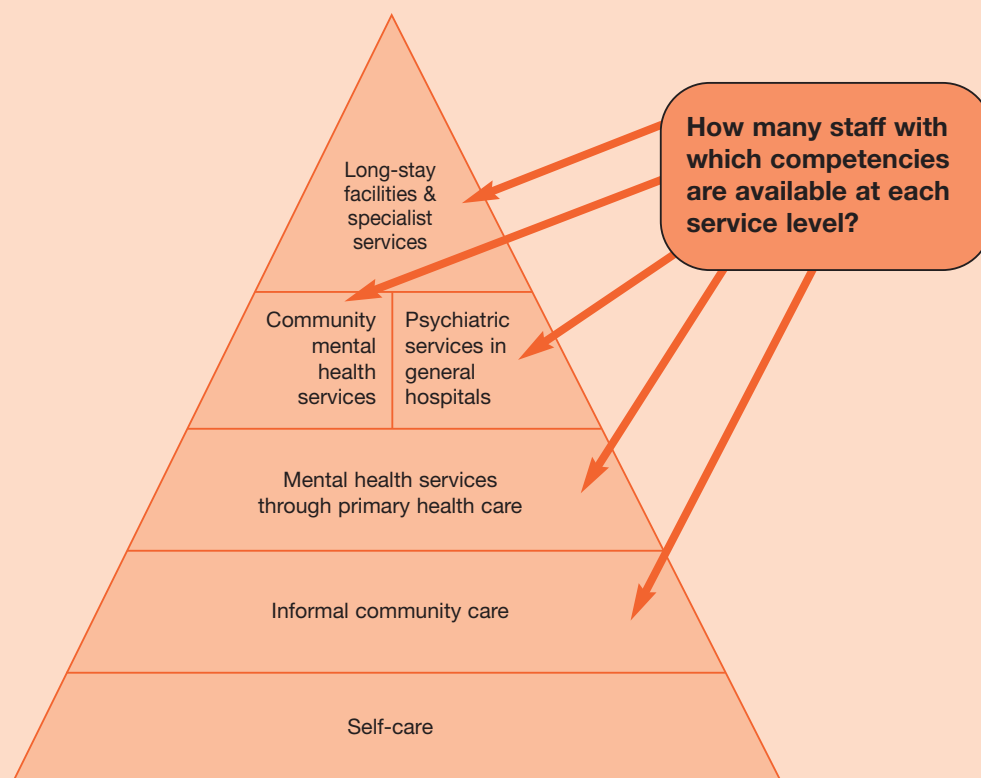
How many staff with which competencies are available at each service level?

Long-stay facilities & specialist services

Community mental health services

Psychiatric services in general hospitals

Mental health services through primary health care

Informal community care

Self-care